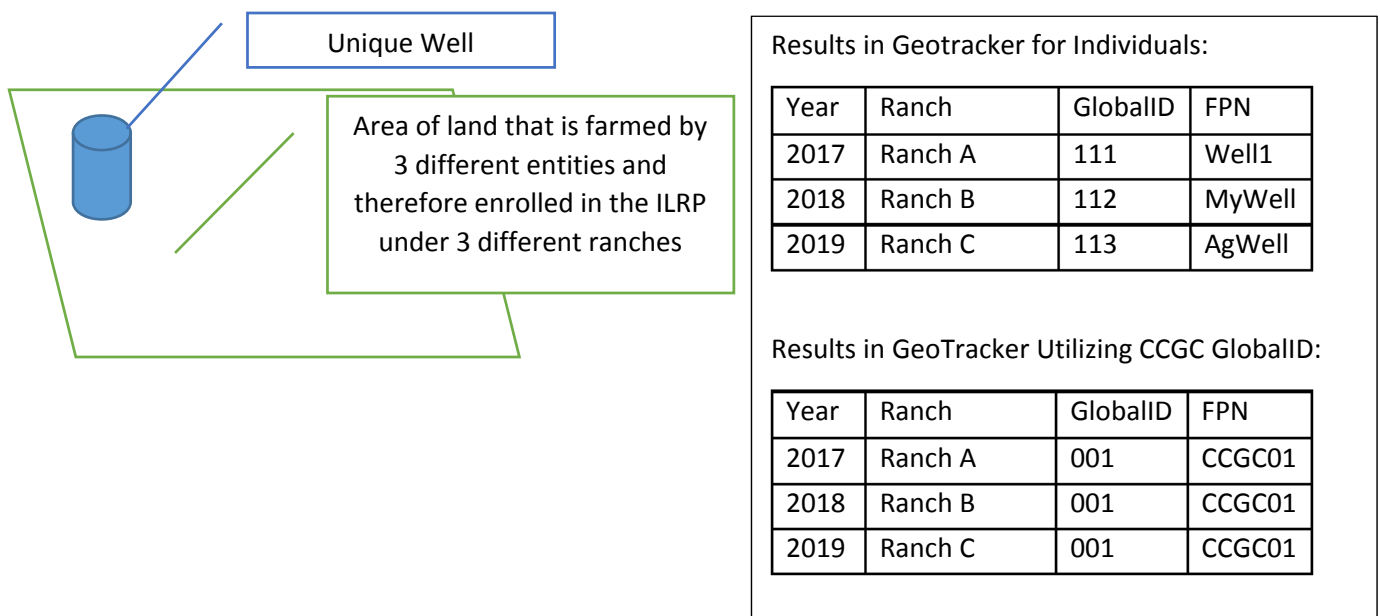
Unique Well

Area of land that is farmed by 3 different entities and therefore enrolled in the ILRP under 3 different ranches

Results in Geotracker for Individuals:

| Year | Ranch | GlobalID | FPN |
|---|---|---|---|
| 2017 | Ranch A | 111 | Well1 |
| 2018 | Ranch B | 112 | MyWell |
| 2019 | Ranch C | 113 | AgWell |

Results in GeoTracker Utilizing CCGC GlobalID:

| Year | Ranch | GlobalID | FPN |
|---|---|---|---|
| 2017 | Ranch A | 001 | CCGC01 |
| 2018 | Ranch B | 001 | CCGC01 |
| 2019 | Ranch C | 001 | CCGC01 |